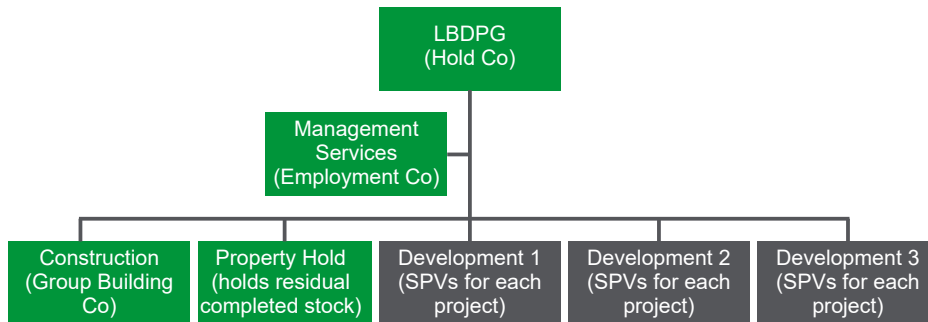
LBDPG
(Hold Co)

Management Services
(Employment Co)

Construction
(Group Building Co)

Property Hold
(holds residual completed stock)

Development 1
(SPVs for each project)

Development 2
(SPVs for each project)

Development 3
(SPVs for each project)